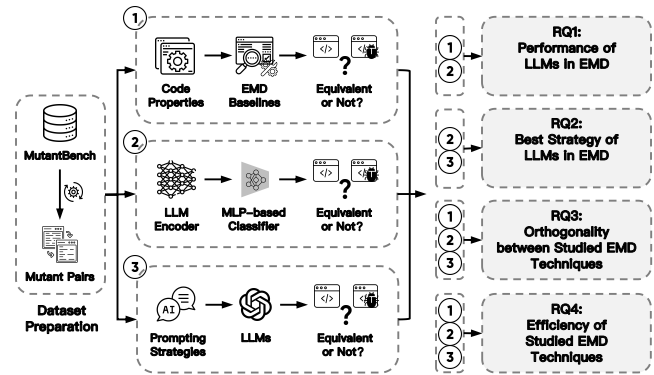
MutantBench

Mutant Pairs

Dataset Preparation

1

Code Properties

EMD Baselines

Equivalent or Not?

2

LLM Encoder

MLP-based Classifier

Equivalent or Not?

3

AI

Prompting Strategies

LLMs

Equivalent or Not?

1
2

RQ1: Performance of LLMs in EMD

2
3

RQ2: Best Strategy of LLMs in EMD

1
2
3

RQ3: Orthogonality between Studied EMD Techniques

1
2
3

RQ4: Efficiency of Studied EMD Techniques